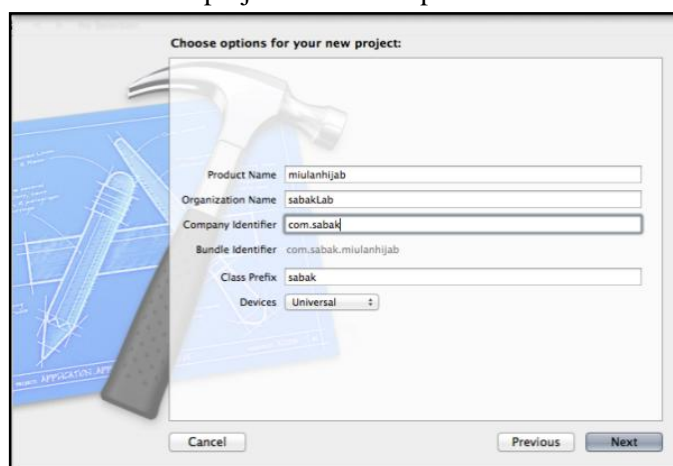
Choose options for your new project:

Product Name miulanhijab

Organization Name sabakLab

Company Identifier com.sabak

Bundle Identifier com.sabak.miulanhijab

Class Prefix sabak

Devices Universal

Cancel

Previous

Next